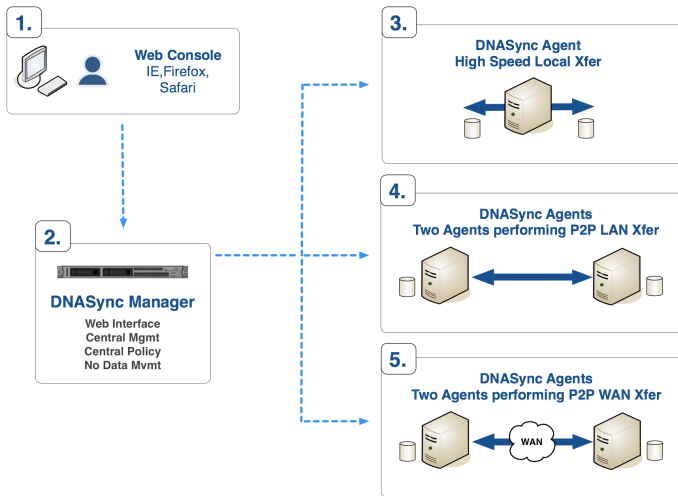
1.

Web Console
IE,Firefox,
Safari

2.

DNASync Manager

Web Interface
Central Mgmt
Central Policy
No Data Mvmt

3.

DNASync Agent
High Speed Local Xfer

4.

DNASync Agents
Two Agents performing P2P LAN Xfer

5.

DNASync Agents
Two Agents performing P2P WAN Xfer

WAN